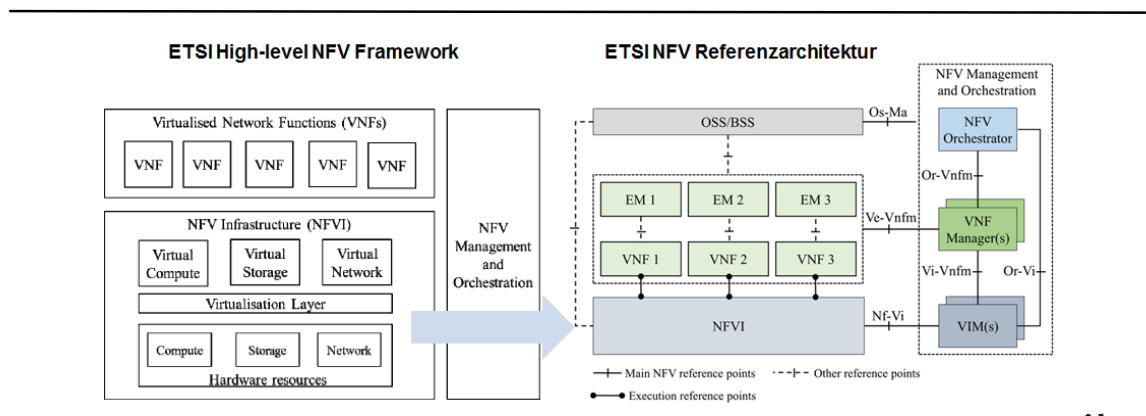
ETSI High-level NFV Framework

Virtualised Network Functions (VNFs)

VNF VNF VNF VNF VNF

NFV Infrastructure (NFVI)

Virtual Compute

Virtual Storage

Virtual Network

Virtualisation Layer

Compute Storage Network

Hardware resources

NFV Management and Orchestration

ETSI NFV Referenzarchitektur

NFV Management and Orchestration

OSS/BSS

Os-Ma

NFV Orchestrator

Or-Vnfm

EM 1 EM 2 EM 3

Ve-Vnfm

VNF Manager(s)

VNF 1 VNF 2 VNF 3

Vi-Vnfm

Or-Vi

NFVI

Nf-Vi

VIM(s)

Main NFV reference points

Other reference points

Execution reference points